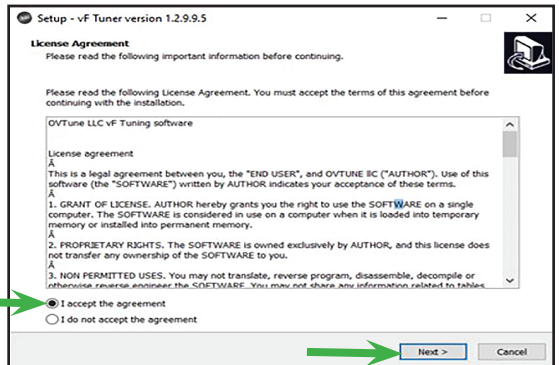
Setup - vF Tuner version 1.2.9.9.5

License Agreement
Please read the following important information before continuing.

Please read the following License Agreement. You must accept the terms of this agreement before continuing with the installation.

OVTune LLC vF Tuning software

License agreement
Â
This is a legal agreement between you, the "END USER", and OVTUNE llC ("AUTHOR"). Use of this software (the "SOFTWARE") written by AUTHOR indicates your acceptance of these terms.
Â
1. GRANT OF LICENSE. AUTHOR hereby grants you the right to use the SOFTWARE on a single computer. The SOFTWARE is considered in use on a computer when it is loaded into temporary memory or installed into permanent memory.
Â
2. PROPRIETARY RIGHTS. The SOFTWARE is owned exclusively by AUTHOR, and this license does not transfer any ownership of the SOFTWARE to you.
Â
3. NON PERMITTED USES. You may not translate, reverse program, disassemble, decompile or otherwise reverse engineer the SOFTWARE. You may not share any information related to tables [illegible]

I accept the agreement
I do not accept the agreement

Next >
Cancel